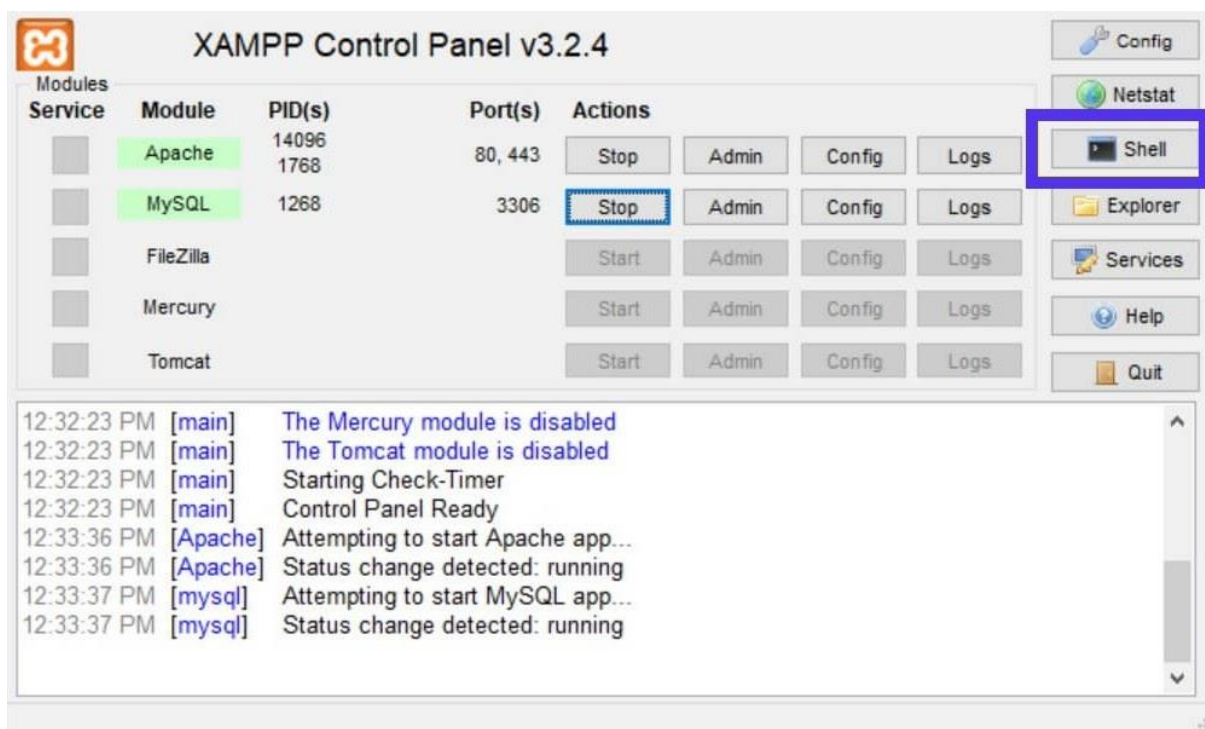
XAMPP Control Panel v3.2.4

Config
Netstat
Shell
Explorer
Services
Help
Quit

Modules

| Service | Module | PID(s) | Port(s) | Actions | | | |
|---|---|---|---|---|---|---|---|
| | Apache | 14096 1768 | 80, 443 | Stop | Admin | Config | Logs |
| | MySQL | 1268 | 3306 | Stop | Admin | Config | Logs |
| | FileZilla | | | Start | Admin | Config | Logs |
| | Mercury | | | Start | Admin | Config | Logs |
| | Tomcat | | | Start | Admin | Config | Logs |

12:32:23 PM [main] The Mercury module is disabled
12:32:23 PM [main] The Tomcat module is disabled
12:32:23 PM [main] Starting Check-Timer
12:32:23 PM [main] Control Panel Ready
12:33:36 PM [Apache] Attempting to start Apache app...
12:33:36 PM [Apache] Status change detected: running
12:33:37 PM [mysql] Attempting to start MySQL app...
12:33:37 PM [mysql] Status change detected: running